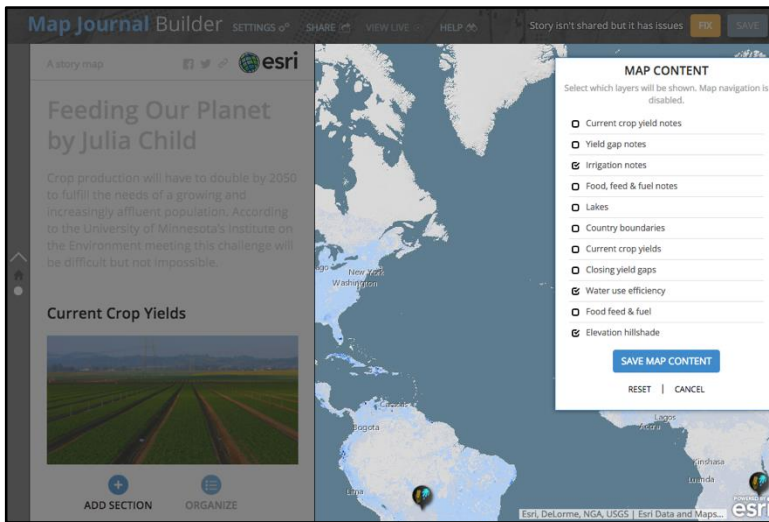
Map Journal Builder SETTINGS SHARE VIEW LIVE HELP Story isn't shared but it has issues FIX SAVE

A story map

esri

Feeding Our Planet by Julia Child

Crop production will have to double by 2050 to fulfill the needs of a growing and increasingly affluent population. According to the University of Minnesota's Institute on the Environment meeting this challenge will be difficult but not impossible.

Current Crop Yields

ADD SECTION ORGANIZE

MAP CONTENT

Select which layers will be shown. Map navigation is disabled.

Current crop yield notes
Yield gap notes
Irrigation notes
Food, feed & fuel notes
Lakes
Country boundaries
Current crop yields
Closing yield gaps
Water use efficiency
Food feed & fuel
Elevation hillshade

SAVE MAP CONTENT

RESET | CANCEL

New York
Washington
Bogota
Lima
Lagos
Accra
Kinshasa
Luanda

Esri, DeLorme, NGA, USGS | Esri Data and Maps...

POWERED BY esri